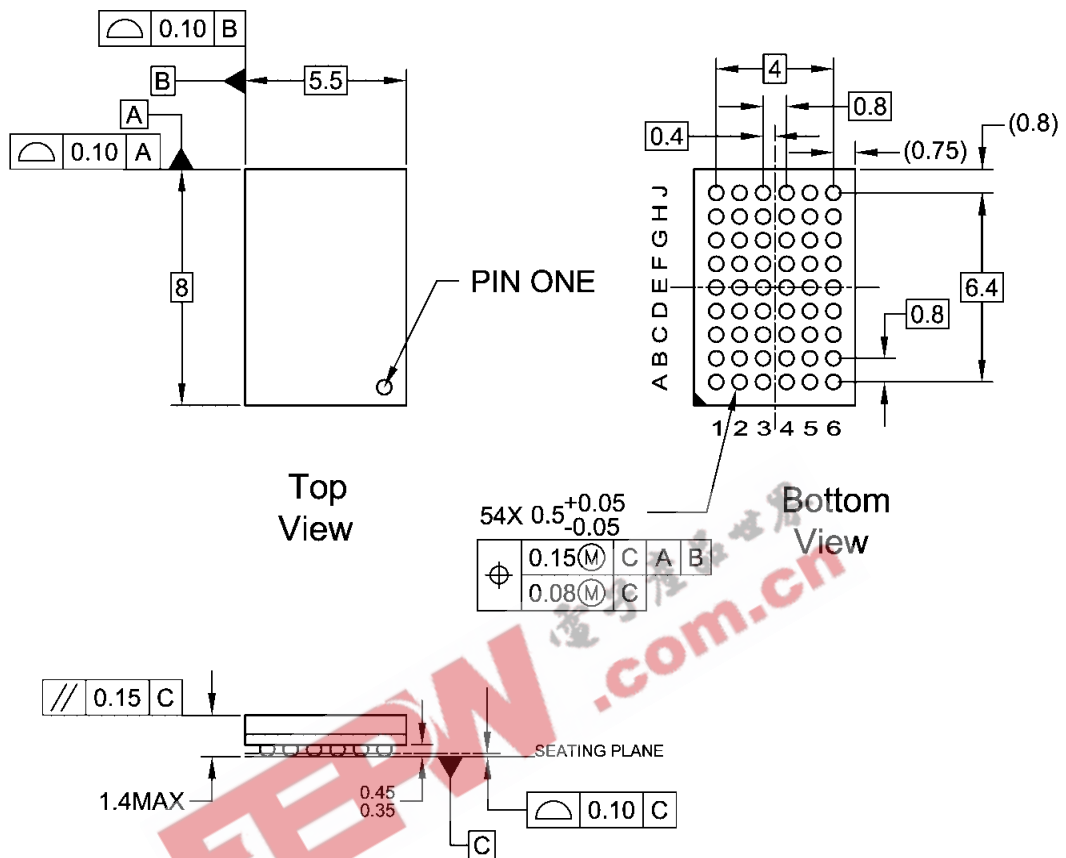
0.10 B

B

5.5

A

0.10 A

8

PIN ONE

Top View

4

0.8

0.4

(0.8)

(0.75)

J H G F E D C B A

6.4

0.8

1 2 3 4 5 6

54X $0.5^{+0.05}_{-0.05}$

| ⌖ | 0.15Ⓜ | C | A | B |
|---|---|---|---|---|
| | 0.08Ⓜ | C | | |

Bottom View

// 0.15 C

SEATING PLANE

1.4MAX

0.45
0.35

0.10 C

C

电子工程世界

EEW .com.cn